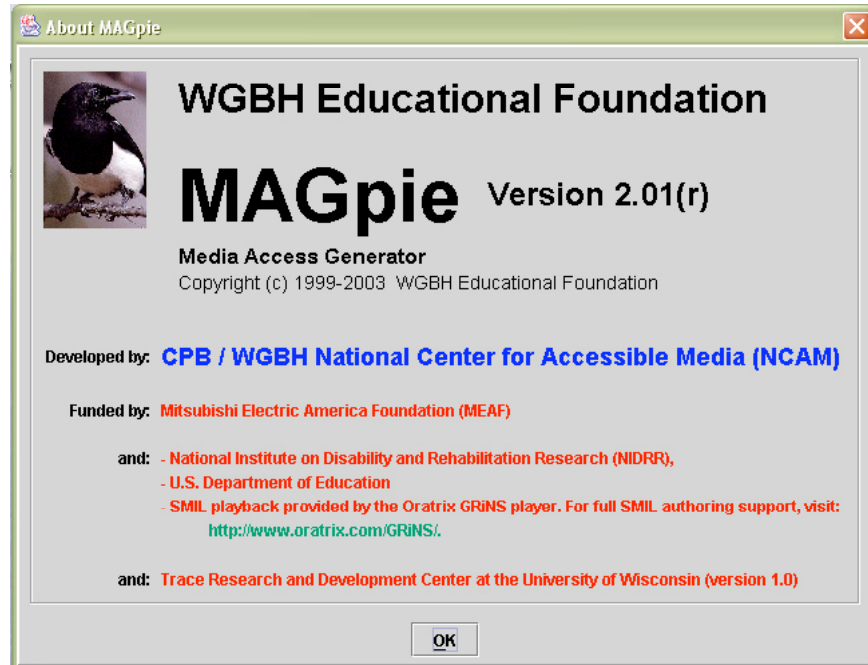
About MAGpie

WGBH Educational Foundation

MAGpie Version 2.01(r)

Media Access Generator
Copyright (c) 1999-2003 WGBH Educational Foundation

Developed by: CPB / WGBH National Center for Accessible Media (NCAM)

Funded by: Mitsubishi Electric America Foundation (MEAF)

and: - National Institute on Disability and Rehabilitation Research (NIDRR),
- U.S. Department of Education
- SMIL playback provided by the Oratrix GRiNS player. For full SMIL authoring support, visit:
http://www.oratrix.com/GRiNS/.

and: Trace Research and Development Center at the University of Wisconsin (version 1.0)

OK